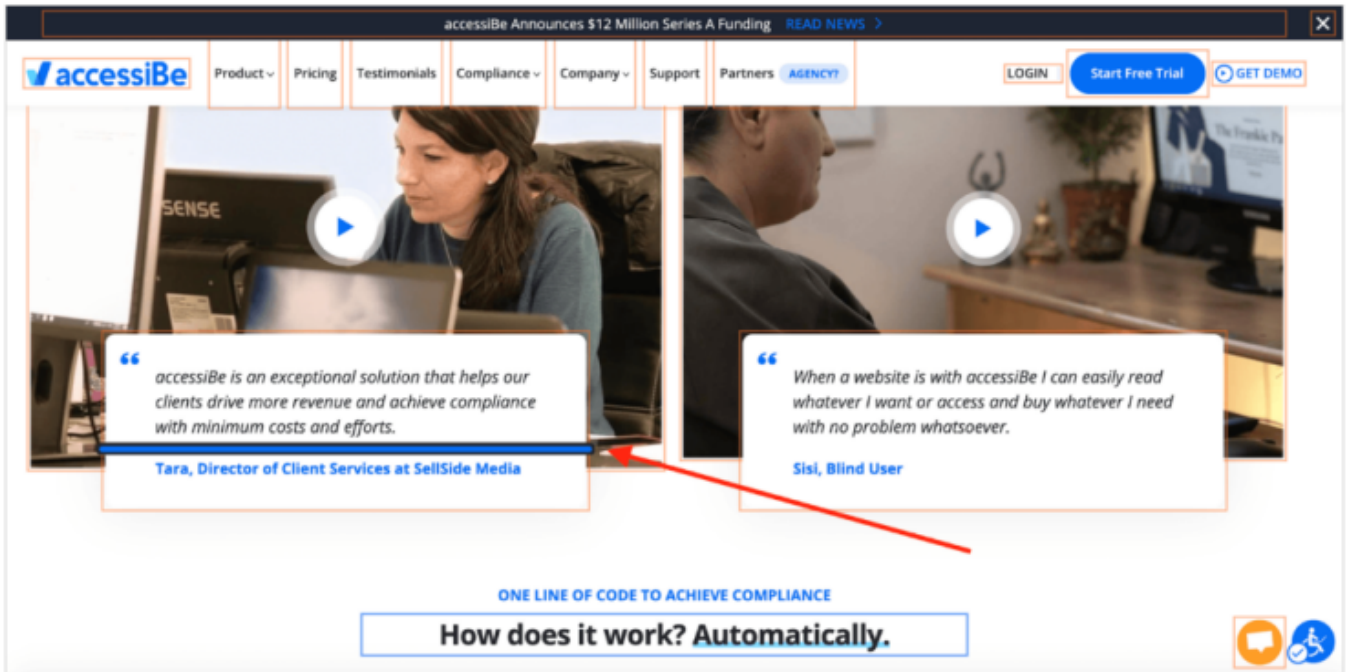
accessiBe Announces $12 Million Series A Funding READ NEWS >

accessiBe

Product Pricing Testimonials Compliance Company Support Partners AGENCY?

LOGIN Start Free Trial GET DEMO

SENSE

The Frankie P

"accessiBe is an exceptional solution that helps our clients drive more revenue and achieve compliance with minimum costs and efforts.

Tara, Director of Client Services at SellSide Media

"When a website is with accessiBe I can easily read whatever I want or access and buy whatever I need with no problem whatsoever.

Sisi, Blind User

ONE LINE OF CODE TO ACHIEVE COMPLIANCE

How does it work? Automatically.